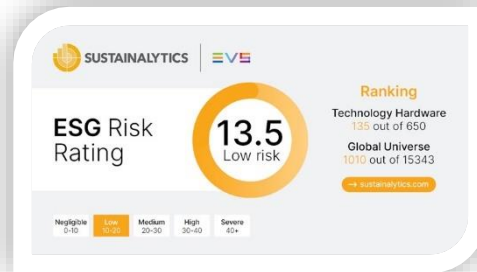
SUSTAINALYTICS | EVS

ESG Risk Rating

13.5
Low risk

Ranking

Technology Hardware
135 out of 650

Global Universe
1010 out of 15343

→ sustainalytics.com

Negligible
0-10

Low
10-20

Medium
20-30

High
30-40

Severe
40+